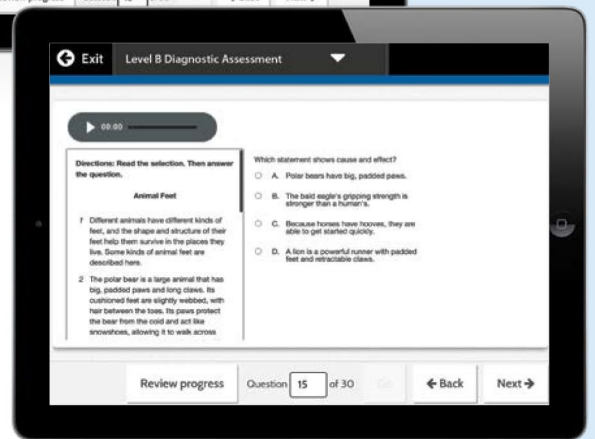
Exit Level B Diagnostic Assessment

00:00

Directions: Read the selection. Then answer the question.

Animal Feet

1 Different animals have different kinds of feet, and the shape and structure of their feet help them survive in the places they live. Some kinds of animal feet are described here.

2 The polar bear is a large animal that has big, padded paws and long claws. Its cushioned feet are slightly webbed, with hair between the toes. Its paws protect the bear from the cold and act like snowshoes, allowing it to walk across

Which statement shows cause and effect?

A. Polar bears have big, padded paws.

B. The bald eagle's gripping strength is stronger than a human's.

C. Because horses have hooves, they are able to get started quickly.

D. A lion is a powerful runner with padded feet and retractable claws.

Review progress Question 15 of 30 Go ← Back Next →